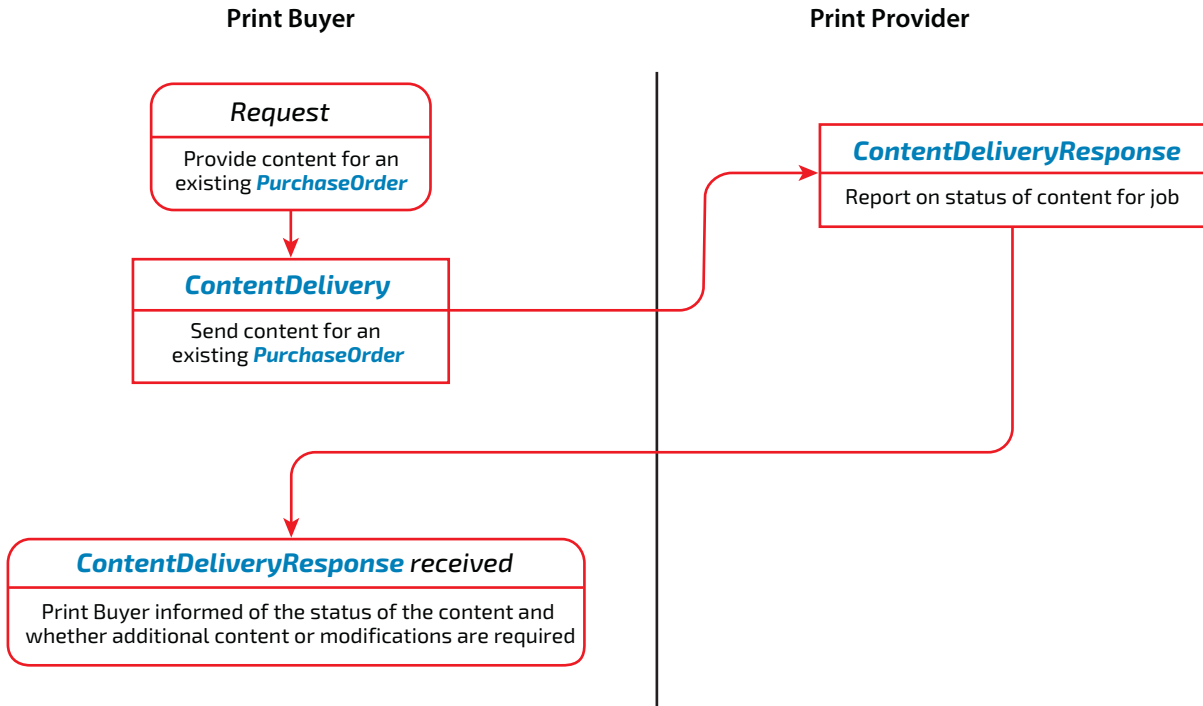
Print Buyer

Print Provider

Request

Provide content for an existing PurchaseOrder

ContentDelivery

Send content for an existing PurchaseOrder

ContentDeliveryResponse

Report on status of content for job

ContentDeliveryResponse received

Print Buyer informed of the status of the content and whether additional content or modifications are required